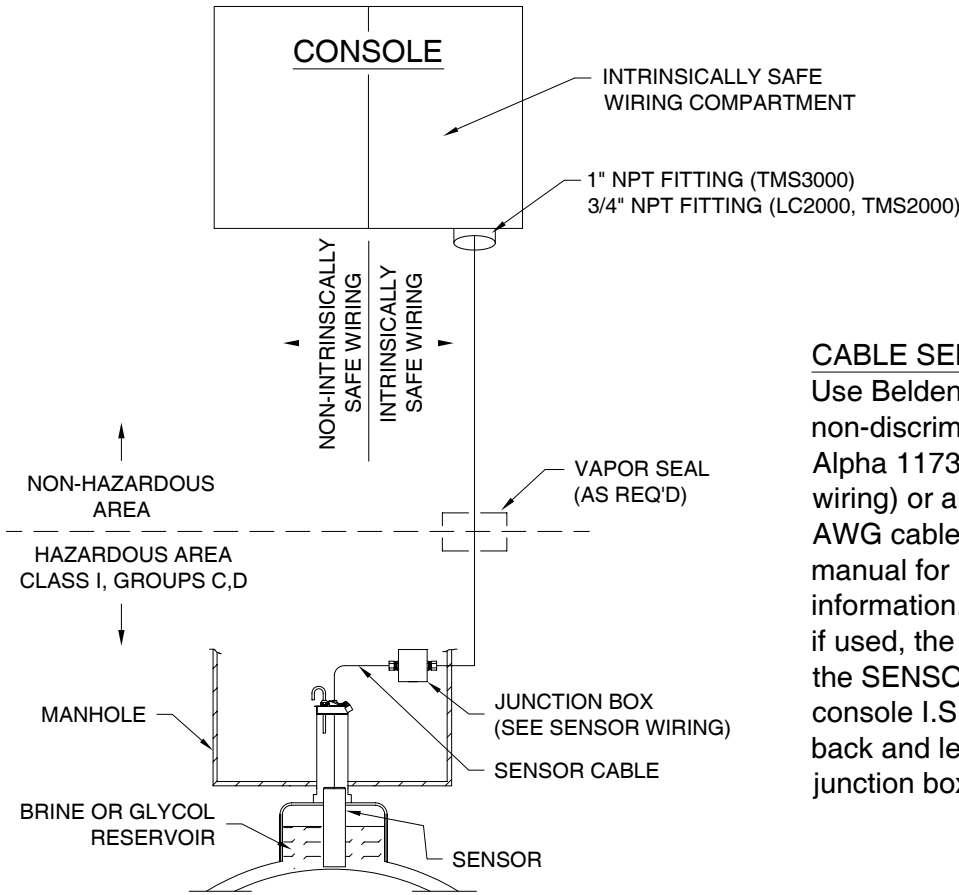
CONSOLE

INTRINSICALLY SAFE WIRING COMPARTMENT

1" NPT FITTING (TMS3000)
3/4" NPT FITTING (LC2000, TMS2000)

NON-INTRINSICALLY SAFE WIRING

INTRINSICALLY SAFE WIRING

CABLE SE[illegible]
Use Belden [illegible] non-discrim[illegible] Alpha 1173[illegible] wiring) or a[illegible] AWG cable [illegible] manual for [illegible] information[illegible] if used, the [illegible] the SENSO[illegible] console I.S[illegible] back and le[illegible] junction box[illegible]

NON-HAZARDOUS AREA

VAPOR SEAL (AS REQ'D)

HAZARDOUS AREA CLASS I, GROUPS C,D

MANHOLE

JUNCTION BOX (SEE SENSOR WIRING)

SENSOR CABLE

BRINE OR GLYCOL RESERVOIR

SENSOR